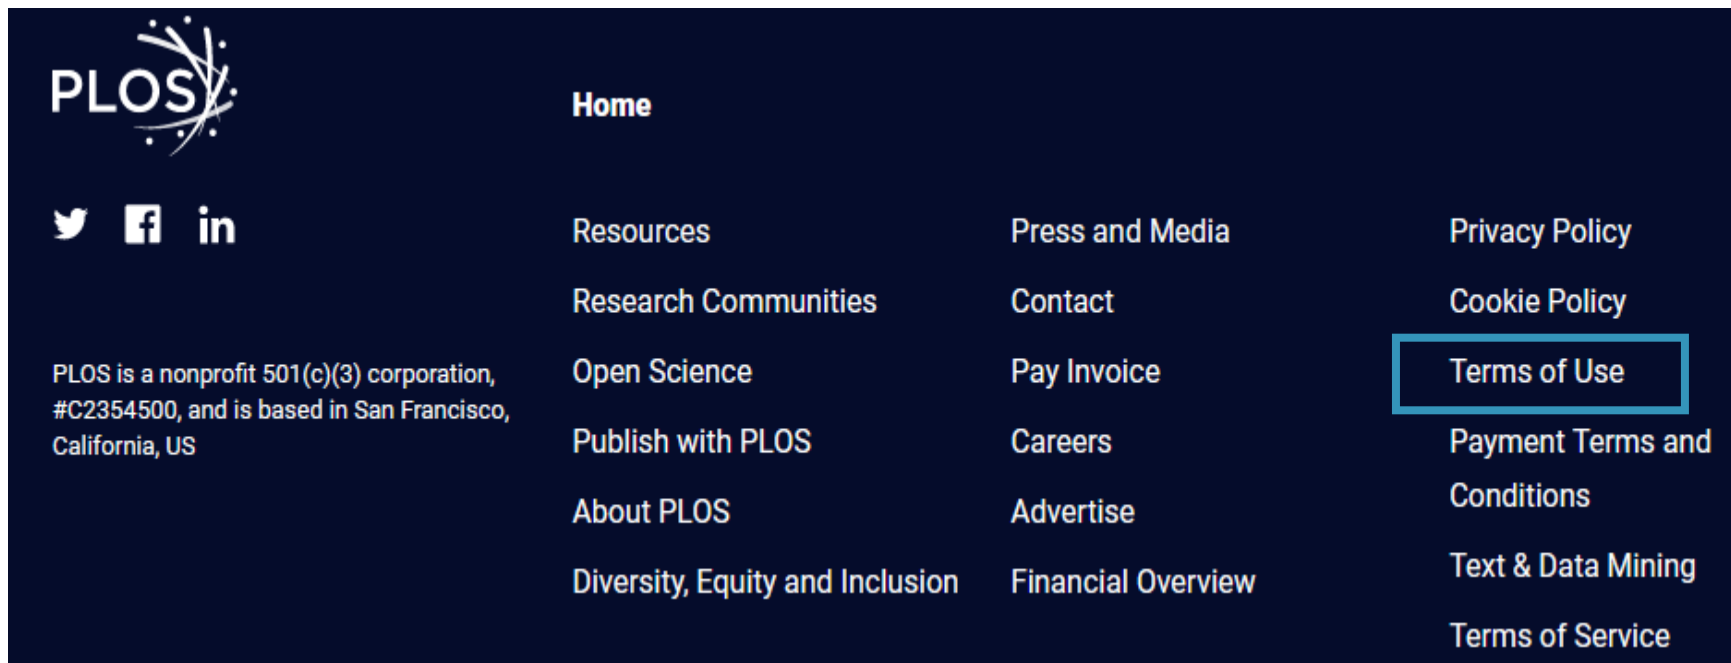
PLOS

Home

PLOS is a nonprofit 501(c)(3) corporation, #C2354500, and is based in San Francisco, California, US

Resources

Research Communities

Open Science

Publish with PLOS

About PLOS

Diversity, Equity and Inclusion

Press and Media

Contact

Pay Invoice

Careers

Advertise

Financial Overview

Privacy Policy

Cookie Policy

Terms of Use

Payment Terms and Conditions

Text & Data Mining

Terms of Service